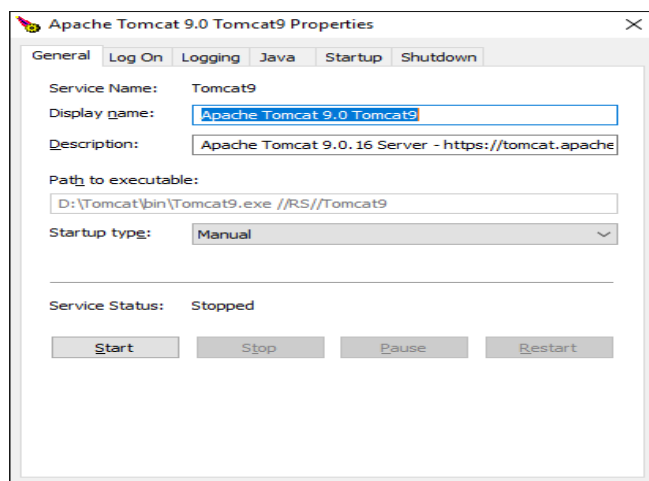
Apache Tomcat 9.0 Tomcat9 Properties

General | Log On | Logging | Java | Startup | Shutdown

Service Name: Tomcat9

Display name: Apache Tomcat 9.0 Tomcat9

Description: Apache Tomcat 9.0.16 Server - https://tomcat.apache

Path to executable:

D:\Tomcat\bin\Tomcat9.exe //RS//Tomcat9

Startup type: Manual

Service Status: Stopped

Start | Stop | Pause | Restart